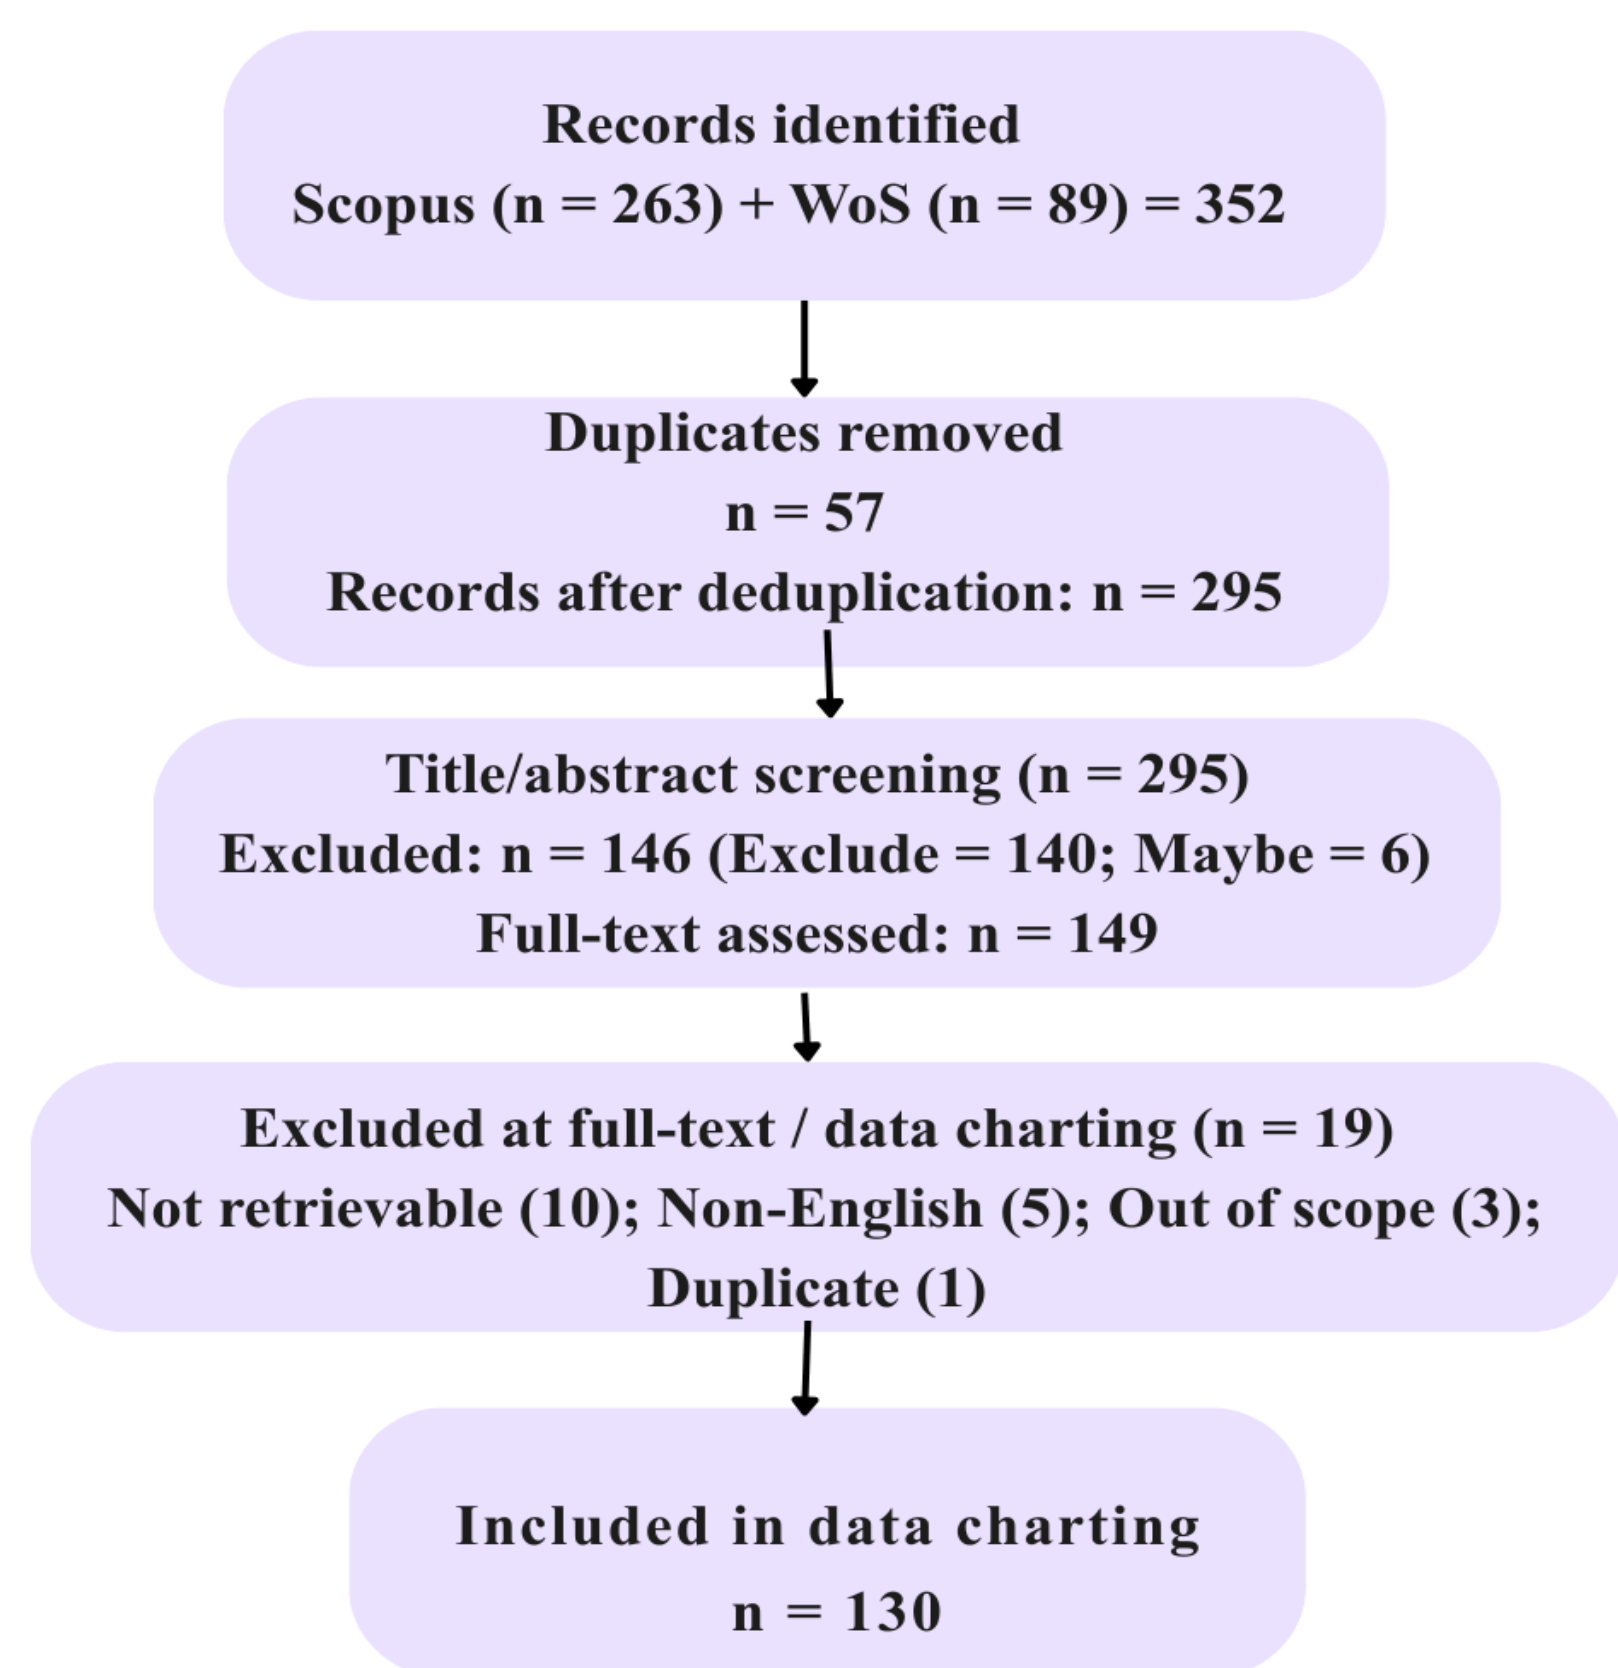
Records identified
Scopus (n = 263) + WoS (n = 89) = 352

Duplicates removed
n = 57
Records after deduplication: n = 295

Title/abstract screening (n = 295)
Excluded: n = 146 (Exclude = 140; Maybe = 6)
Full-text assessed: n = 149

Excluded at full-text / data charting (n = 19)
Not retrievable (10); Non-English (5); Out of scope (3); Duplicate (1)

Included in data charting
n = 130